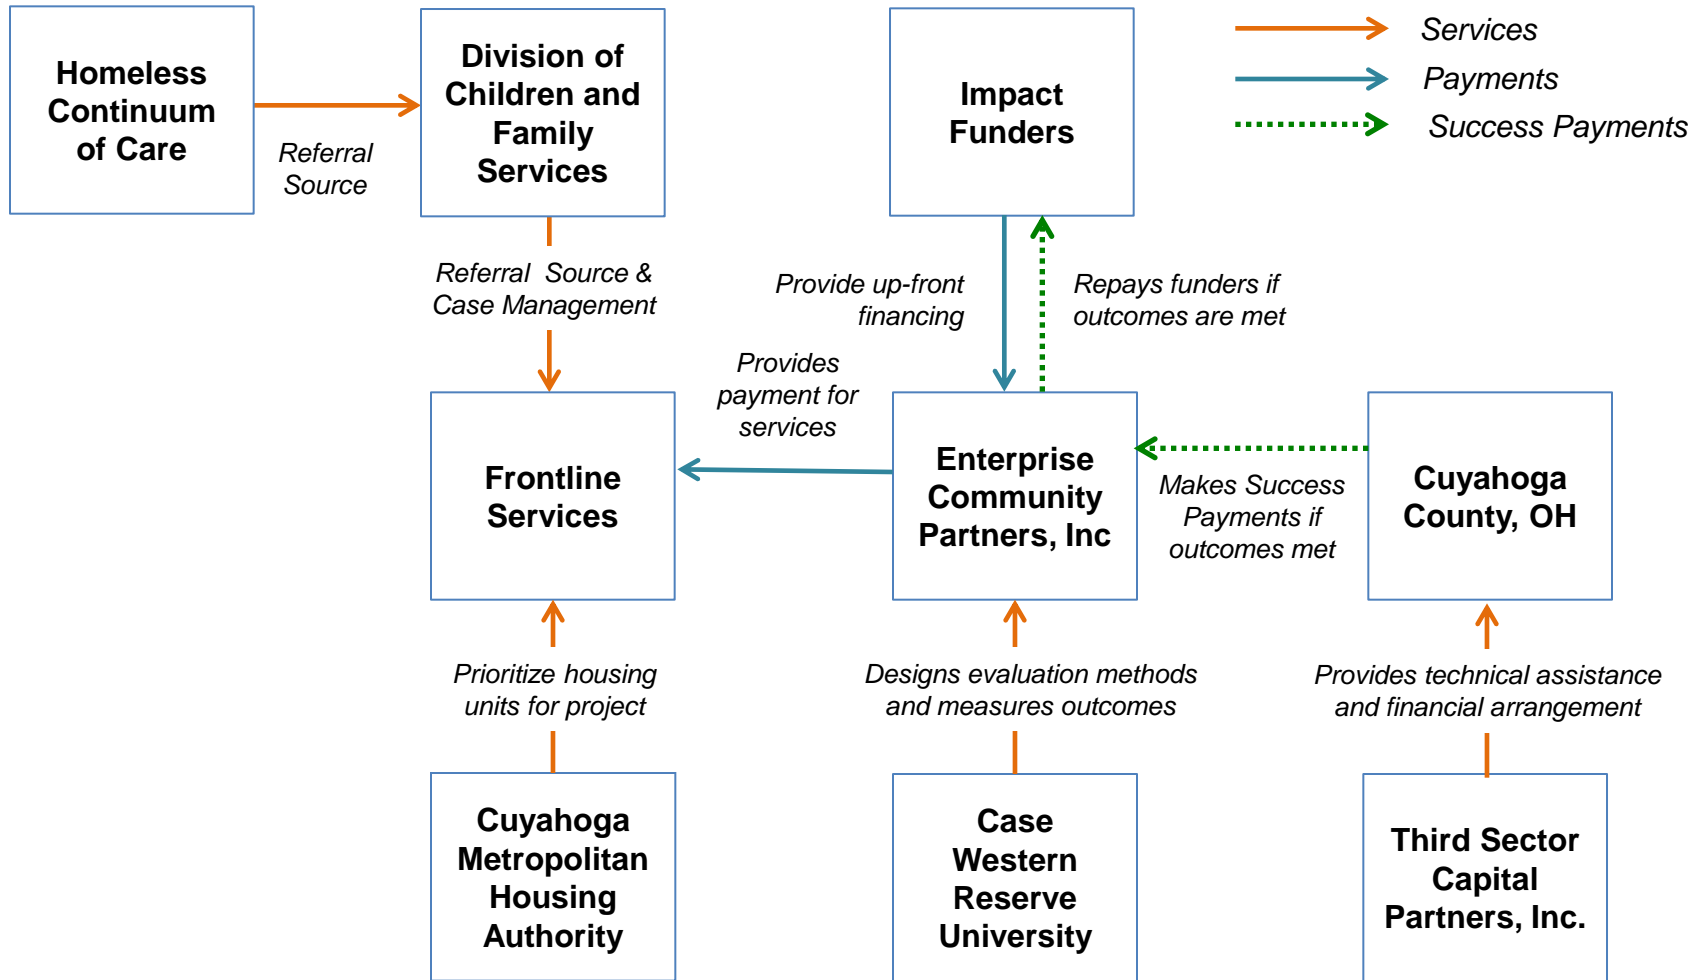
Homeless Continuum of Care

Referral Source

Division of Children and Family Services

Impact Funders

Services

Payments

Success Payments

Referral Source & Case Management

Provide up-front financing

Repays funders if outcomes are met

Provides payment for services

Frontline Services

Enterprise Community Partners, Inc

Makes Success Payments if outcomes met

Cuyahoga County, OH

Prioritize housing units for project

Designs evaluation methods and measures outcomes

Provides technical assistance and financial arrangement

Cuyahoga Metropolitan Housing Authority

Case Western Reserve University

Third Sector Capital Partners, Inc.